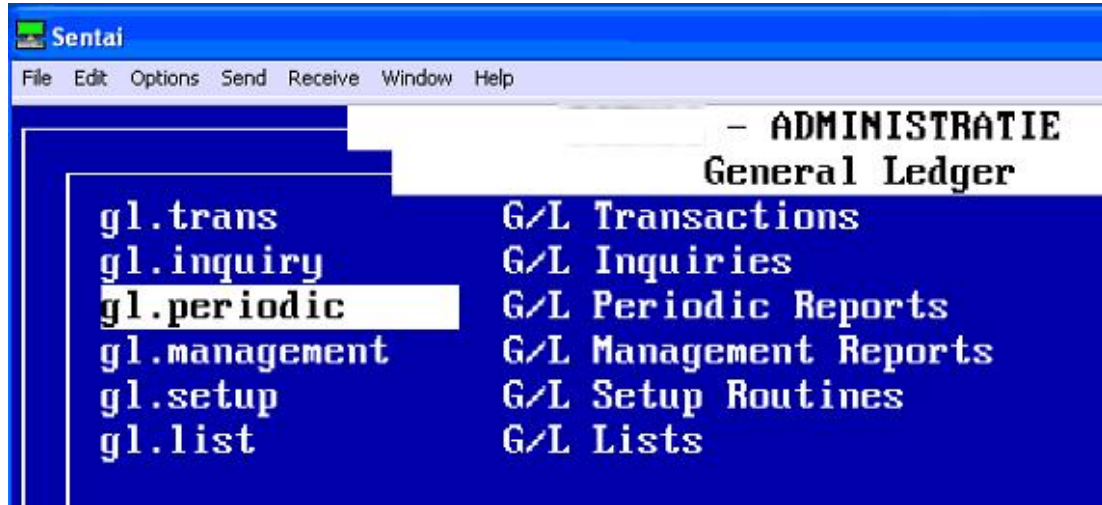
Sentai

File Edit Options Send Receive Window Help

- ADMINISTRATIE
General Ledger

| | |
|---|---|
| gl.trans | G/L Transactions |
| gl.inquiry | G/L Inquiries |
| gl.periodic | G/L Periodic Reports |
| gl.management | G/L Management Reports |
| gl.setup | G/L Setup Routines |
| gl.list | G/L Lists |